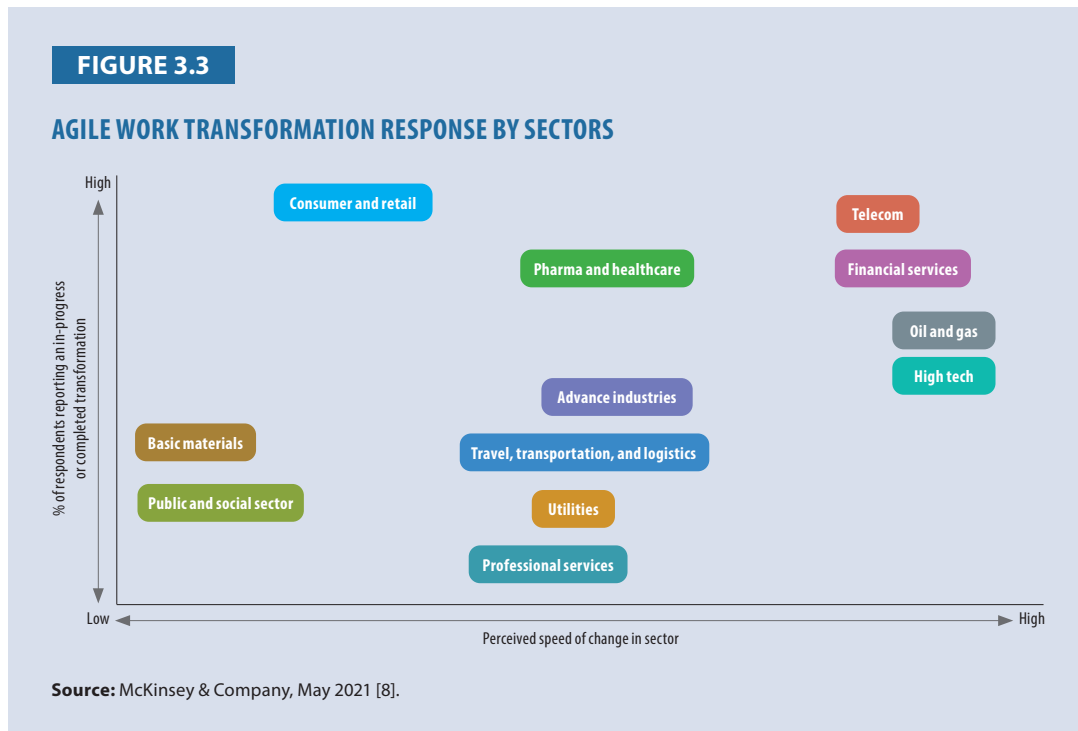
FIGURE 3.3

AGILE WORK TRANSFORMATION RESPONSE BY SECTORS

High

% of respondents reporting an in-progress or completed transformation

Low

Consumer and retail

Telecom

Pharma and healthcare

Financial services

Oil and gas

High tech

Advance industries

Basic materials

Travel, transportation, and logistics

Public and social sector

Utilities

Professional services

High

Perceived speed of change in sector

Source: McKinsey & Company, May 2021 [8].